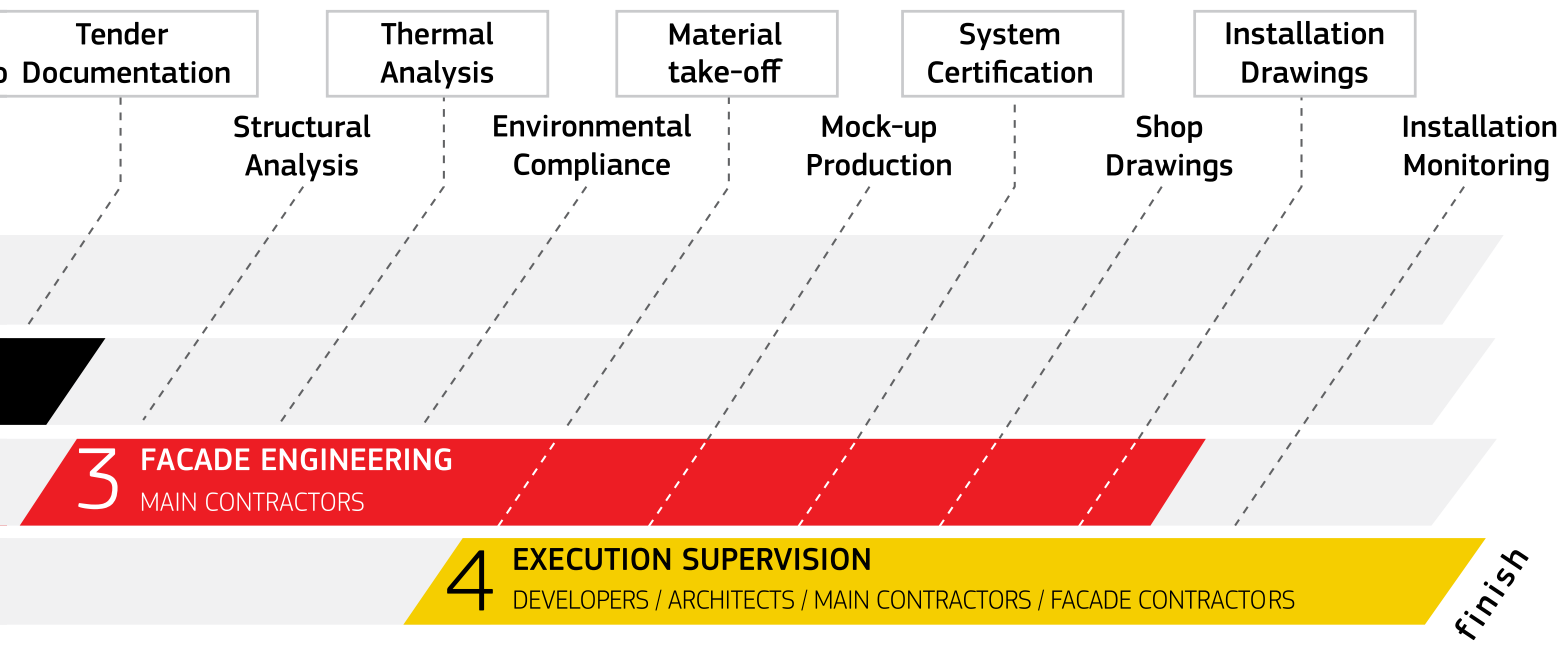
Tender
Documentation

Thermal
Analysis

Material
take-off

System
Certification

Installation
Drawings

Structural
Analysis

Environmental
Compliance

Mock-up
Production

Shop
Drawings

Installation
Monitoring

3 FACADE ENGINEERING
MAIN CONTRACTORS

4 EXECUTION SUPERVISION
DEVELOPERS / ARCHITECTS / MAIN CONTRACTORS / FACADE CONTRACTORS

finish